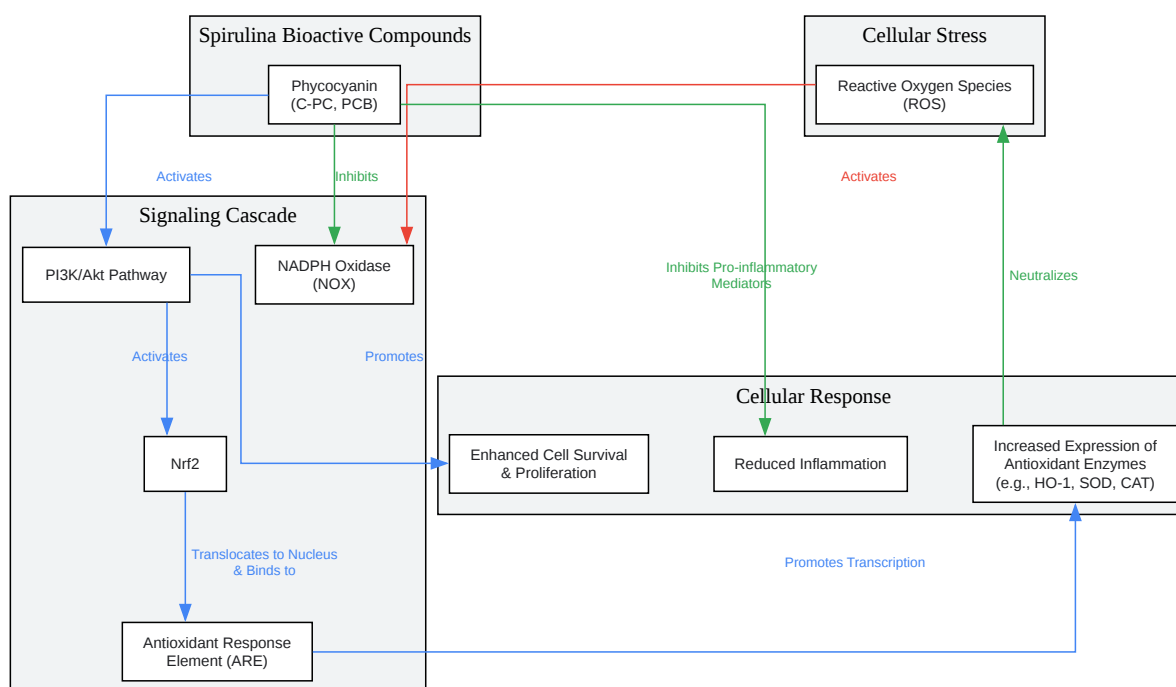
Spirulina Bioactive Compounds

Phycocyanin
(C-PC, PCB)

Cellular Stress

Reactive Oxygen Species
(ROS)

Activates

Inhibits

Activates

Signaling Cascade

PI3K/Akt Pathway

NADPH Oxidase
(NOX)

Inhibits Pro-inflammatory
Mediators

Neutralizes

Activates

Promotes

Cellular Response

Nrf2

Enhanced Cell Survival
& Proliferation

Reduced Inflammation

Increased Expression of
Antioxidant Enzymes
(e.g., HO-1, SOD, CAT)

Translocates to Nucleus
& Binds to

Promotes Transcription

Antioxidant Response
Element (ARE)